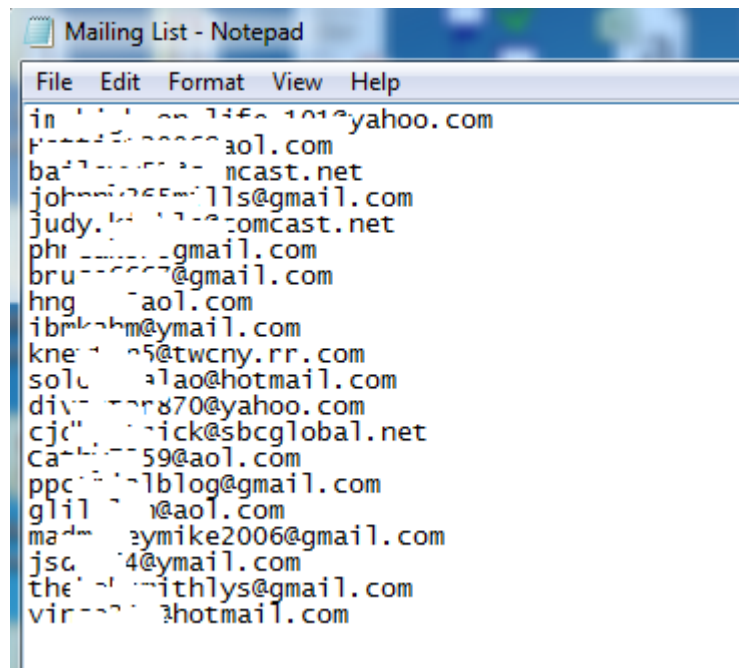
Mailing List - Notepad

File Edit Format View Help

in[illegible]yahoo.com
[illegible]aol.com
ba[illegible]mcast.net
joh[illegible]lls@gmail.com
judy.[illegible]omcast.net
ph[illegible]gmail.com
bru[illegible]@gmail.com
hng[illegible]aol.com
ib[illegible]m@ymail.com
kne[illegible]5@twcny.rr.com
sol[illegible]lao@hotmail.com
div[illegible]870@yahoo.com
cj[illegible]ick@sbcglobal.net
ca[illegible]59@aol.com
ppc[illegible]lblog@gmail.com
glil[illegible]@aol.com
ma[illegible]eymike2006@gmail.com
js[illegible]4@ymail.com
the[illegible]ithlys@gmail.com
vir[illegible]hotmail.com